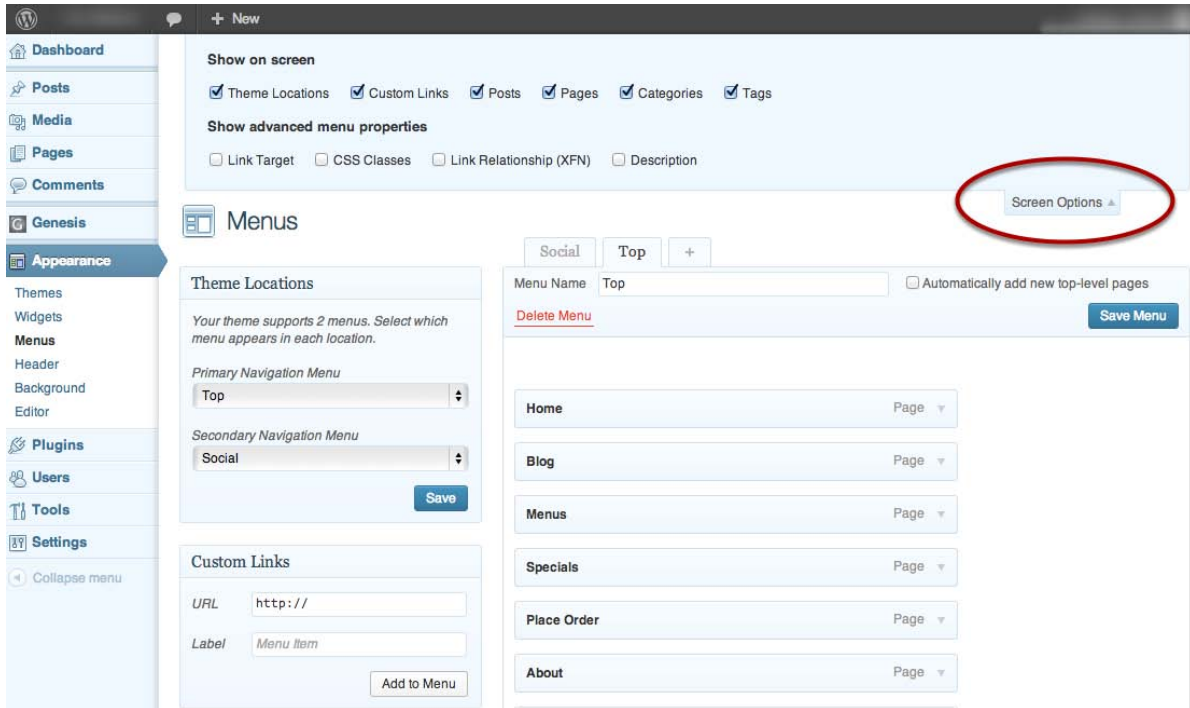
+ New

Dashboard
Posts
Media
Pages
Comments
Genesis
Appearance
Themes
Widgets
Menus
Header
Background
Editor
Plugins
Users
Tools
Settings
Collapse menu

Show on screen
Theme Locations Custom Links Posts Pages Categories Tags
Show advanced menu properties
Link Target CSS Classes Link Relationship (XFN) Description

Screen Options

Menus

Social Top +

Theme Locations
Your theme supports 2 menus. Select which menu appears in each location.
Primary Navigation Menu
Top
Secondary Navigation Menu
Social
Save

Custom Links
URL http://
Label Menu Item
Add to Menu

Menu Name Top
Automatically add new top-level pages
Delete Menu
Save Menu

Home Page
Blog Page
Menus Page
Specials Page
Place Order Page
About Page